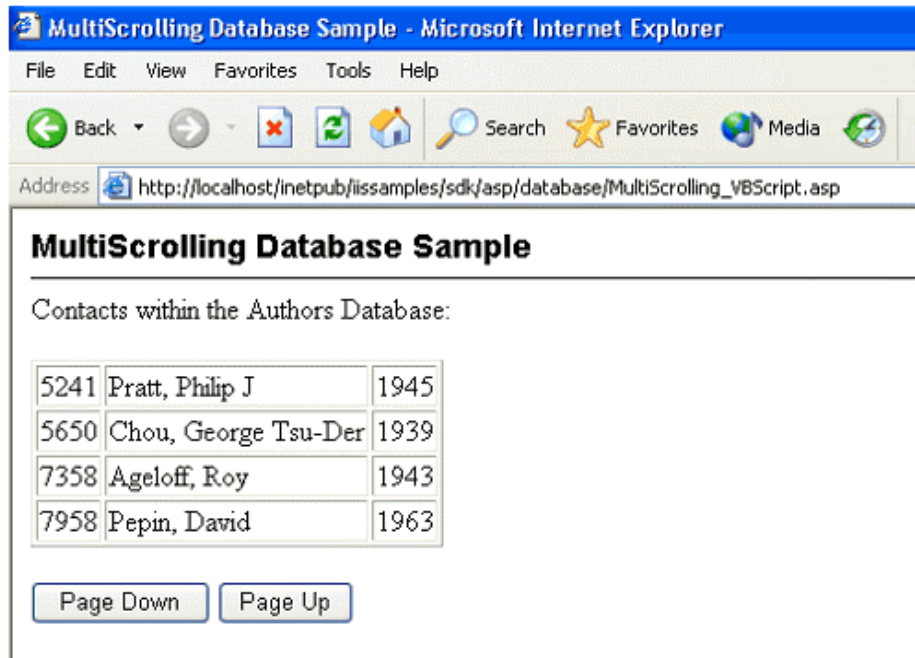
MultiScrolling Database Sample - Microsoft Internet Explorer

File Edit View Favorites Tools Help

Back Search Favorites Media

Address http://localhost/inetpub/iissamples/sdk/asp/database/MultiScrolling_VBScript.asp

MultiScrolling Database Sample

Contacts within the Authors Database:

| 5241 | Pratt, Philip J | 1945 |
|---|---|---|
| 5650 | Chou, George Tsu-Der | 1939 |
| 7358 | Ageloff, Roy | 1943 |
| 7958 | Pepin, David | 1963 |

Page Down Page Up